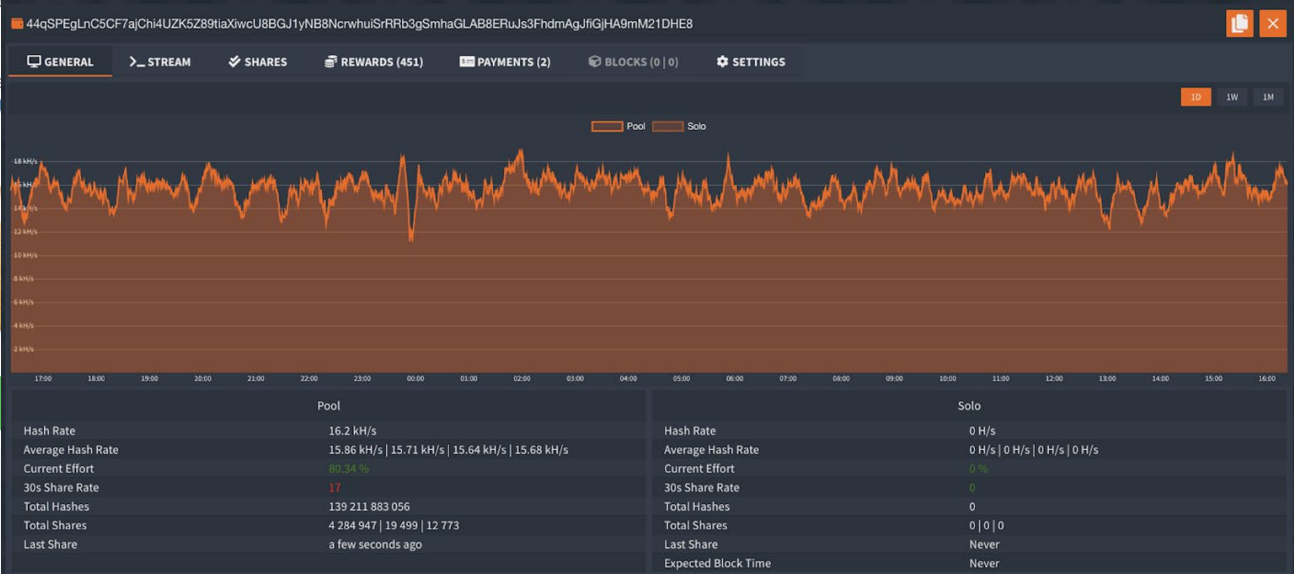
44qSPEgLnC5CF7ajChi4UZK5Z89tiaXiwcU8BGJ1yNB8NcrwhuiSrRRb3gSmhaGLAB8ERuJs3FhdmAgJfiGjHA9mM21DHE8

GENERAL
>_ STREAM
SHARES
REWARDS (451)
PAYMENTS (2)
BLOCKS (0 | 0)
SETTINGS

1D
1W
1M

Pool
Solo

18 kH/s
16 kH/s
14 kH/s
12 kH/s
10 kH/s
8 kH/s
6 kH/s
4 kH/s
2 kH/s

17:00
18:00
19:00
20:00
21:00
22:00
23:00
00:00
01:00
02:00
03:00
04:00
05:00
06:00
07:00
08:00
09:00
10:00
11:00
12:00
13:00
14:00
15:00
16:00

Pool

| | |
|---|---|
| Hash Rate | 16.2 kH/s |
| Average Hash Rate | 15.86 kH/s \| 15.71 kH/s \| 15.64 kH/s \| 15.68 kH/s |
| Current Effort | 80.34 % |
| 30s Share Rate | 17 |
| Total Hashes | 139 211 883 056 |
| Total Shares | 4 284 947 \| 19 499 \| 12 773 |
| Last Share | a few seconds ago |

Solo

| | |
|---|---|
| Hash Rate | 0 H/s |
| Average Hash Rate | 0 H/s \| 0 H/s \| 0 H/s \| 0 H/s |
| Current Effort | 0 % |
| 30s Share Rate | 0 |
| Total Hashes | 0 |
| Total Shares | 0 \| 0 \| 0 |
| Last Share | Never |
| Expected Block Time | Never |